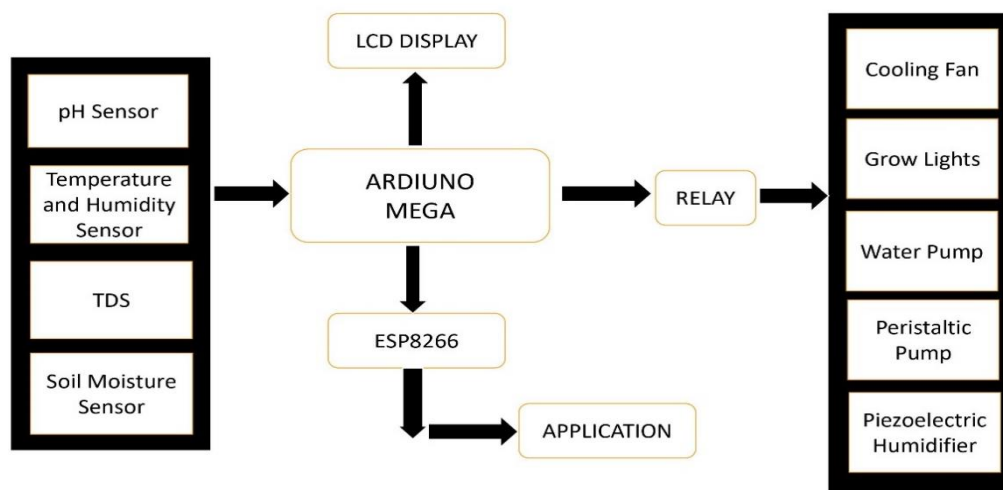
pH Sensor

Temperature and Humidity Sensor

TDS

Soil Moisture Sensor

LCD DISPLAY

ARDIUNO MEGA

ESP8266

APPLICATION

RELAY

Cooling Fan

Grow Lights

Water Pump

Peristaltic Pump

Piezoelectric Humidifier